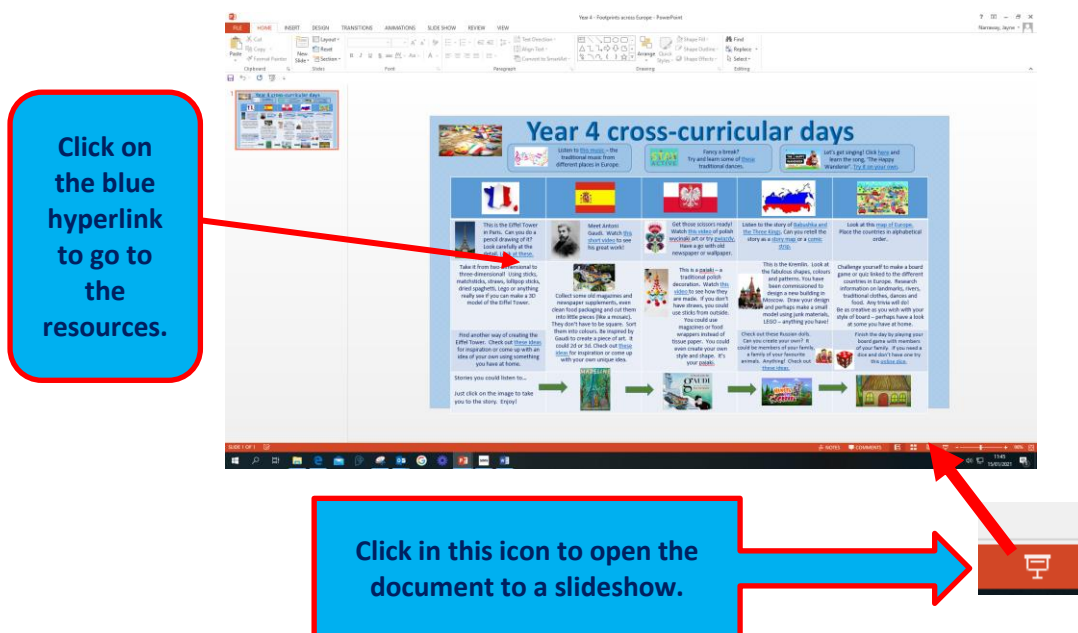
Click on the blue hyperlink to go to the resources.

Click in this icon to open the document to a slideshow.

Year 4 - Footprints across Europe - PowerPoint

FILE HOME INSERT DESIGN TRANSITIONS ANIMATIONS SLIDE SHOW REVIEW VIEW

Year 4 cross-curricular days

Listen to this music – the traditional music from different places in Europe.

Fancy a break? Try and learn some of these traditional dances.

Let's get singing! Click here and learn the song, "The Happy Wanderer". Try it on your own.

This is the Eiffel Tower in Paris. Can you do a pencil drawing of it? Look carefully at the detail. Look at these.

Meet Antoni Gaudi. Watch this short video to see his great work!

Get those scissors ready! Watch this video of polish wycinanki art or try paper. Have a go with old newspaper or wallpaper.

Listen to the story of Babushka and the Three Kings. Can you retell the story as a story map or a comic strip.

Look at this map of Europe. Place the countries in alphabetical order.

Take it from two-dimensional to three-dimensional. Using sticks, matchsticks, straws, lollipop sticks, dried spaghetti, Lego or anything really see if you can make a 3D model of the Eiffel Tower.

Collect some old magazines and newspaper supplements, even clean food packaging and cut them into little pieces (like a mosaic). They don't have to be square. Sort them into colours. Be inspired by Gaudi to create a piece of art. It could 2d or 3d. Check out these ideas for inspiration or come up with your own unique idea.

This is a pajaki – a traditional polish decoration. Watch this video to see how they are made. If you don't have straws, you could use sticks from outside. You could use magazines or food wrappers instead of tissue paper. You could even create your own style and shape. It's your pajaki.

This is the Kremlin. Look at the fabulous shapes, colours and patterns. You have been commissioned to design a new building in Moscow. Draw your design and perhaps make a small model using junk materials, LEGO – anything you have!

Challenge yourself to make a board game or quiz linked to the different countries in Europe. Research information on landmarks, rivers, traditional clothes, dances and food. Any trivia will do! Be as creative as you wish with your style of board – perhaps have a look at some you have at home.

Find another way of creating the Eiffel Tower. Check out these ideas for inspiration or come up with an idea of your own using something you have at home.

Check out these Russian dolls. Can you create your own? It could be members of your family, a family of your favourite animals. Anything! Check out these ideas.

Finish the day by playing your board game with members of your family. If you need a dice and don't have one try this online dice.

Stories you could listen to...

Just click on the image to take you to this story. Enjoy!

SLIDE 1 OF 1 NOTES COMMENTS